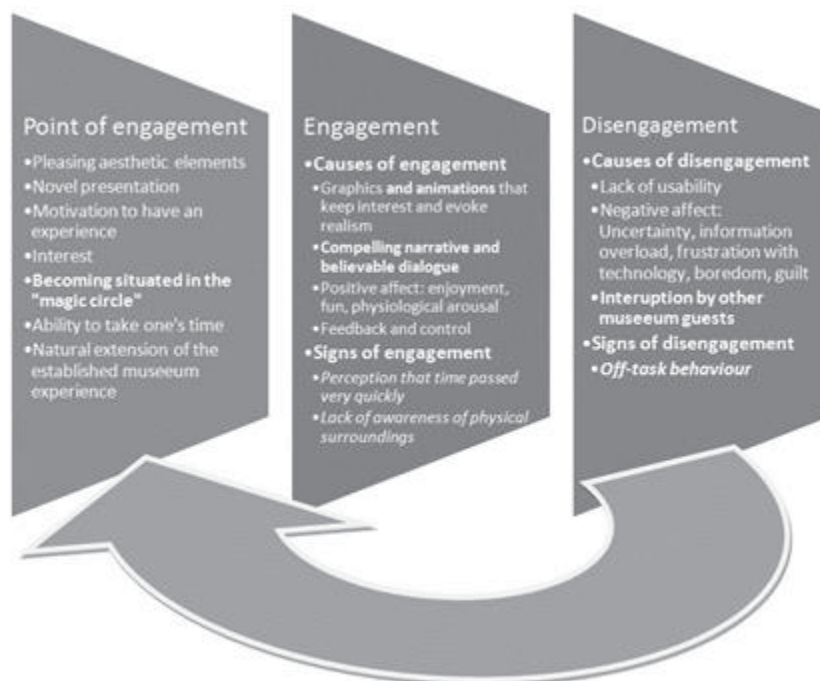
Point of engagement
•Pleasing aesthetic elements
•Novel presentation
•Motivation to have an experience
•Interest
•Becoming situated in the "magic circle"
•Ability to take one's time
•Natural extension of the established museum experience

Engagement
•Causes of engagement
•Graphics and animations that keep interest and evoke realism
•Compelling narrative and believable dialogue
•Positive affect: enjoyment, fun, physiological arousal
•Feedback and control
•Signs of engagement
•Perception that time passed very quickly
•Lack of awareness of physical surroundings

Disengagement
•Causes of disengagement
•Lack of usability
•Negative affect: Uncertainty, information overload, frustration with technology, boredom, guilt
•Interuption by other museum guests
•Signs of disengagement
•Off-task behaviour